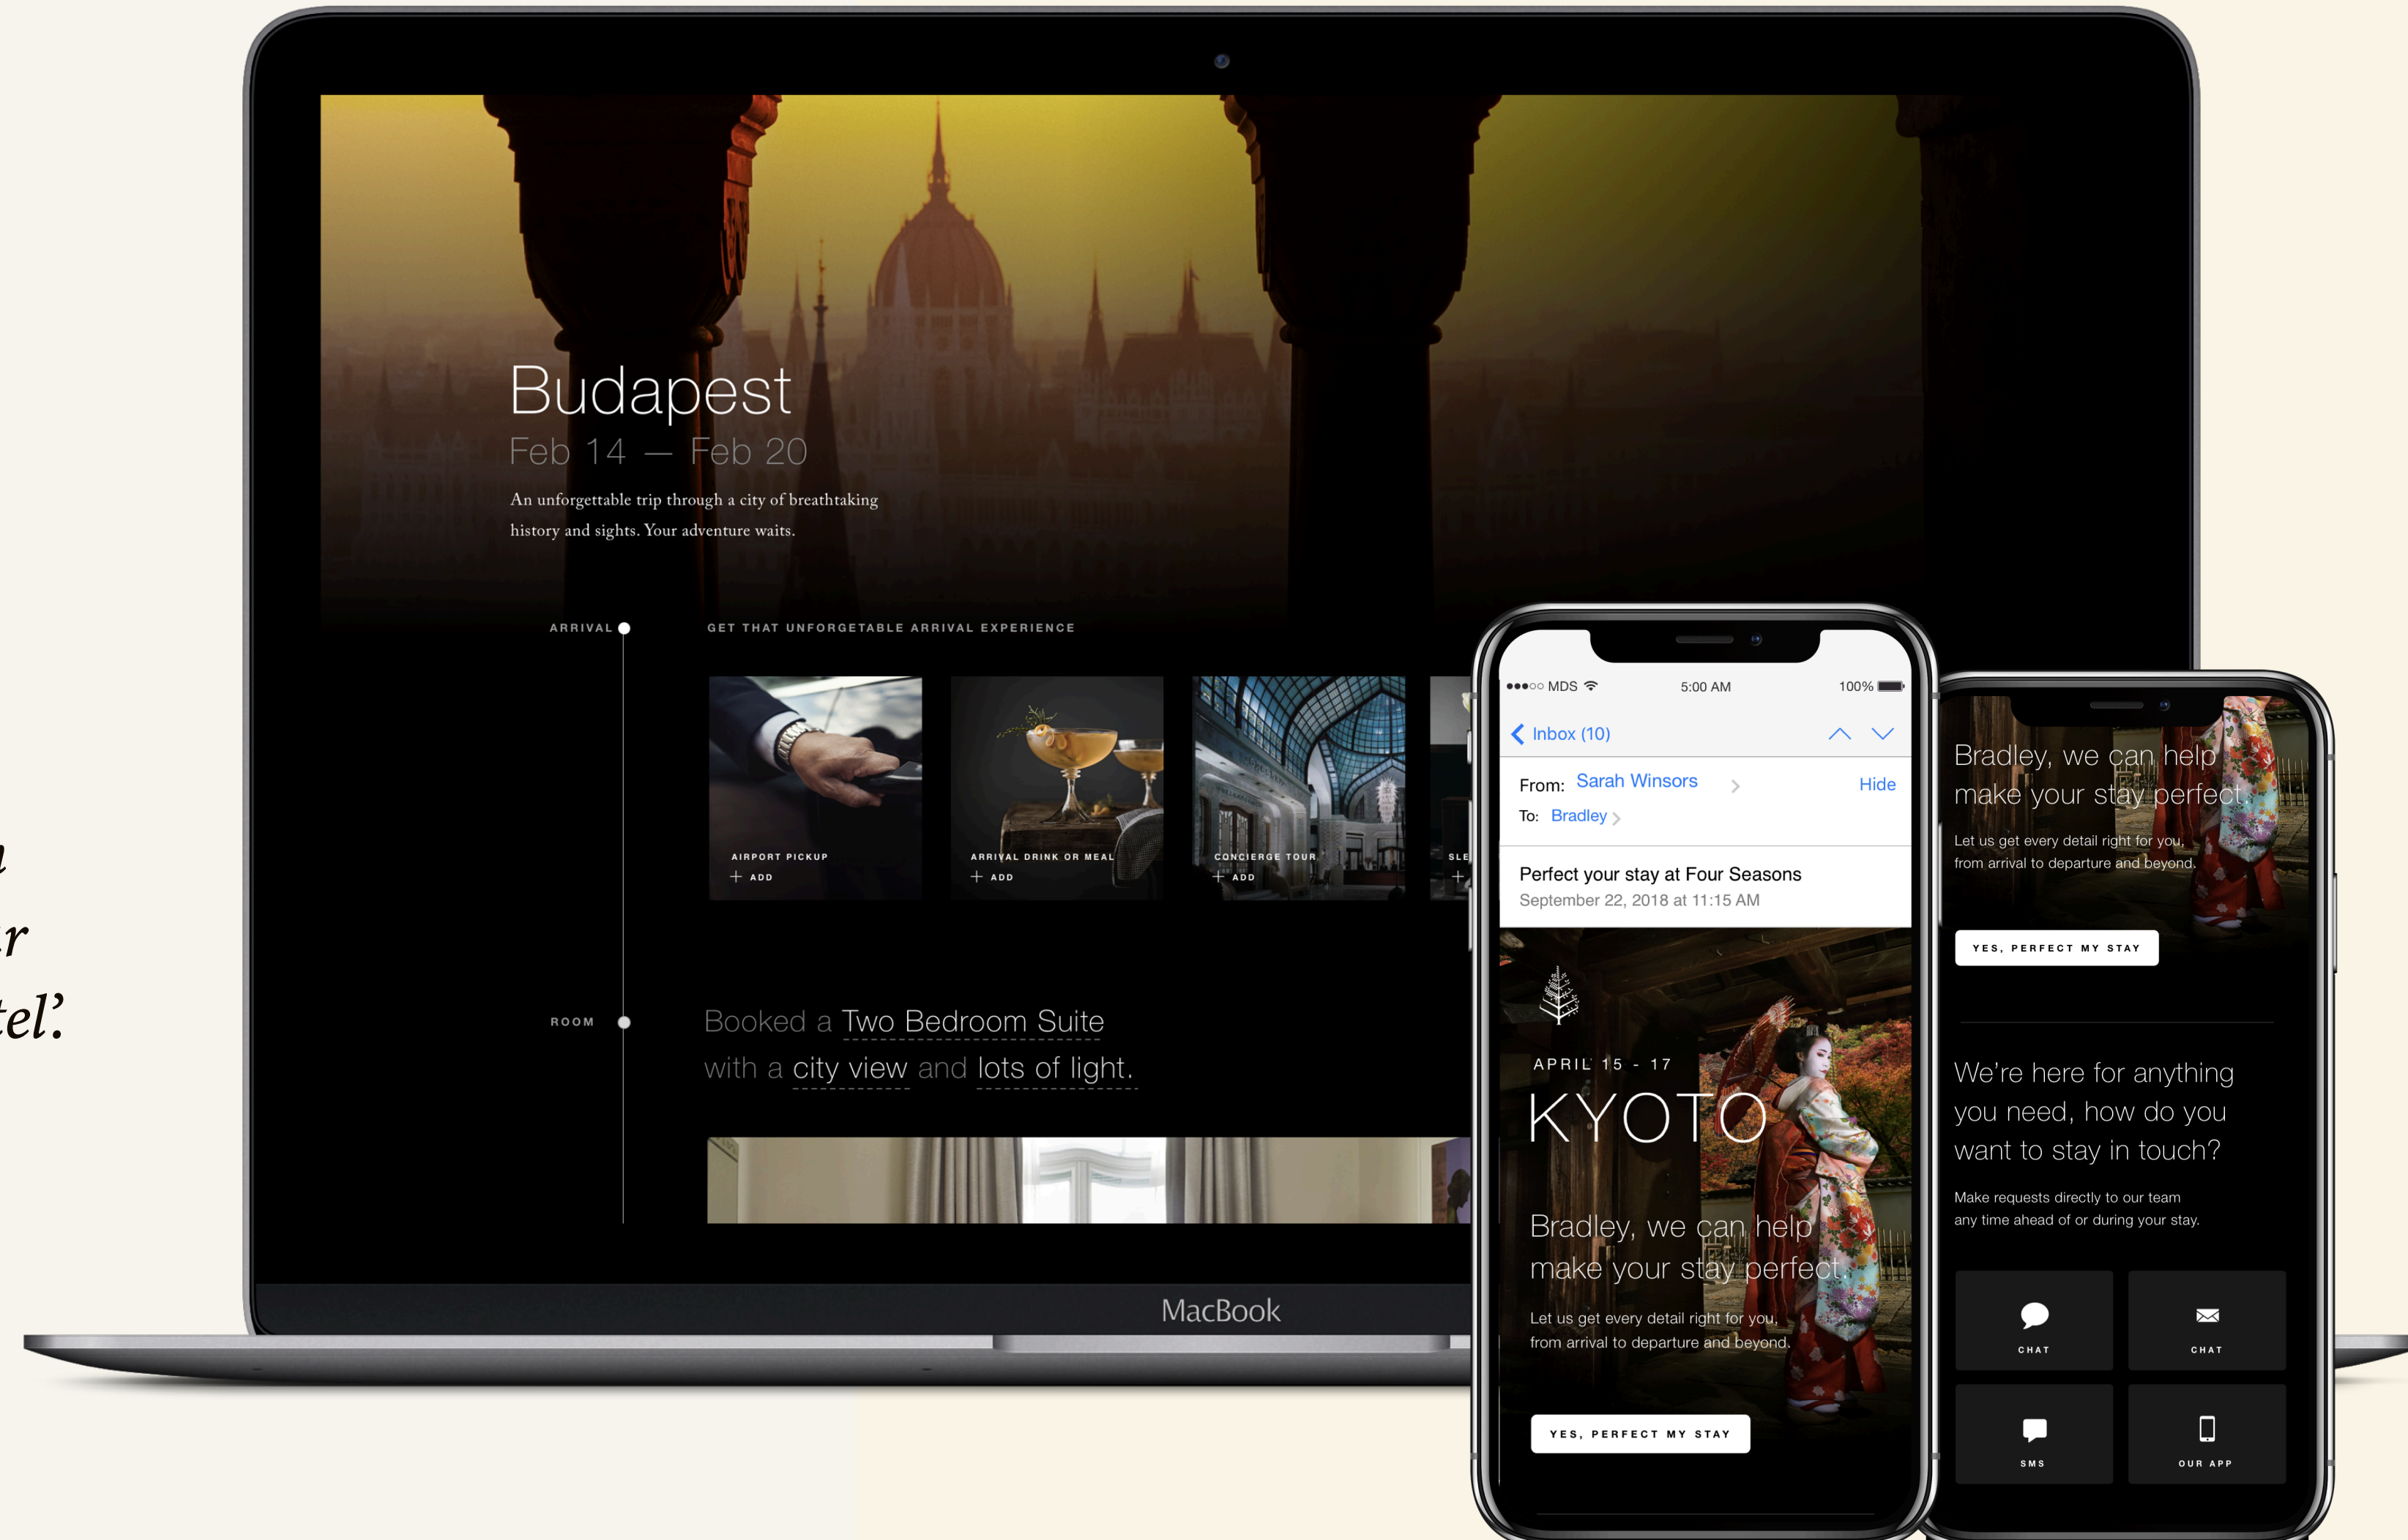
a
ar
tel?

Budapest
Feb 14 — Feb 20
An unforgettable trip through a city of breathtaking history and sights. Your adventure waits.

ARRIVAL
GET THAT UNFORGETABLE ARRIVAL EXPERIENCE

AIRPORT PICKUP
+ ADD

ARRIVAL DRINK OR MEAL
+ ADD

CONCIERGE TOUR
+ ADD

SLE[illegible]
+

ROOM
Booked a Two Bedroom Suite with a city view and lots of light.

MacBook

●●●○○ MDS 5:00 AM 100%
< Inbox (10)
From: Sarah Winsors Hide
To: Bradley
Perfect your stay at Four Seasons
September 22, 2018 at 11:15 AM

APRIL 15 - 17
KYOTO
Bradley, we can help make your stay perfect.
Let us get every detail right for you, from arrival to departure and beyond.
YES, PERFECT MY STAY

Bradley, we can help make your stay perfect.
Let us get every detail right for you, from arrival to departure and beyond.
YES, PERFECT MY STAY

We're here for anything you need, how do you want to stay in touch?
Make requests directly to our team any time ahead of or during your stay.
CHAT
CHAT
SMS
OUR APP